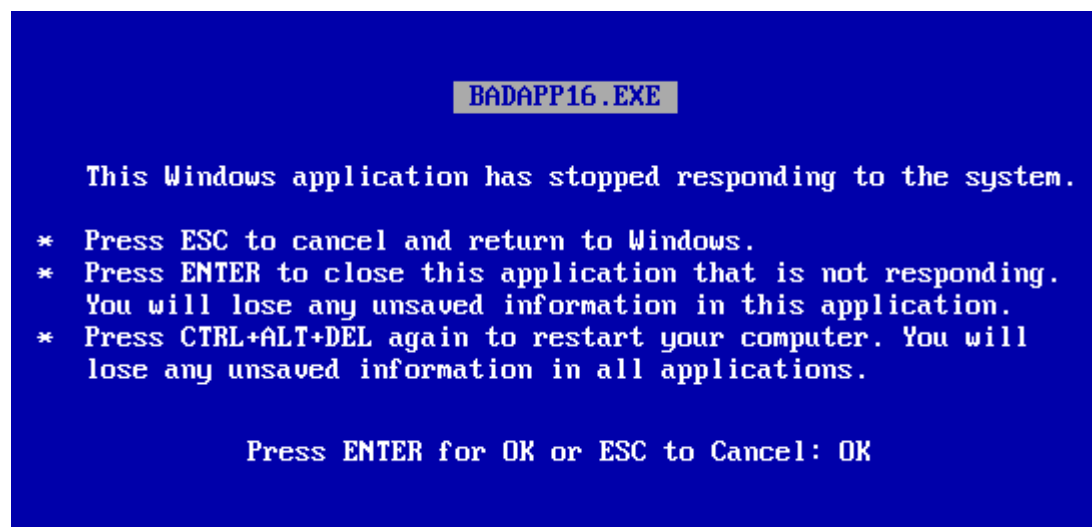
BADAPP16.EXE

This Windows application has stopped responding to the system.

* Press ESC to cancel and return to Windows.
* Press ENTER to close this application that is not responding. You will lose any unsaved information in this application.
* Press CTRL+ALT+DEL again to restart your computer. You will lose any unsaved information in all applications.

Press ENTER for OK or ESC to Cancel: OK